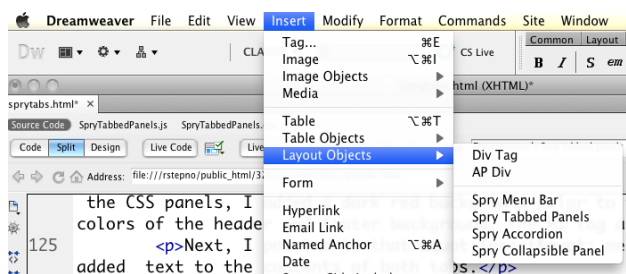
Dreamweaver File Edit View Insert Modify Format Commands Site Window

Dw CLA CS Live Common Layout B I S em

sprytabs.html* × html (XHTML)*

Source Code SpryTabbedPanels.js SpryTabbedPanels.

Code Split Design Live Code Live

Address: file:///rstepno/public_html/3

the CSS panels, I
colors of the heade
125 <p>Next, I
added text to the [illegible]s.</p>

Tag... ⌘E
Image ⌥⌘I
Image Objects ▶
Media ▶
Table ⌥⌘T
Table Objects ▶
Layout Objects ▶
Form ▶
Hyperlink
Email Link
Named Anchor ⌥⌘A
Date

Div Tag
AP Div
Spry Menu Bar
Spry Tabbed Panels
Spry Accordion
Spry Collapsible Panel